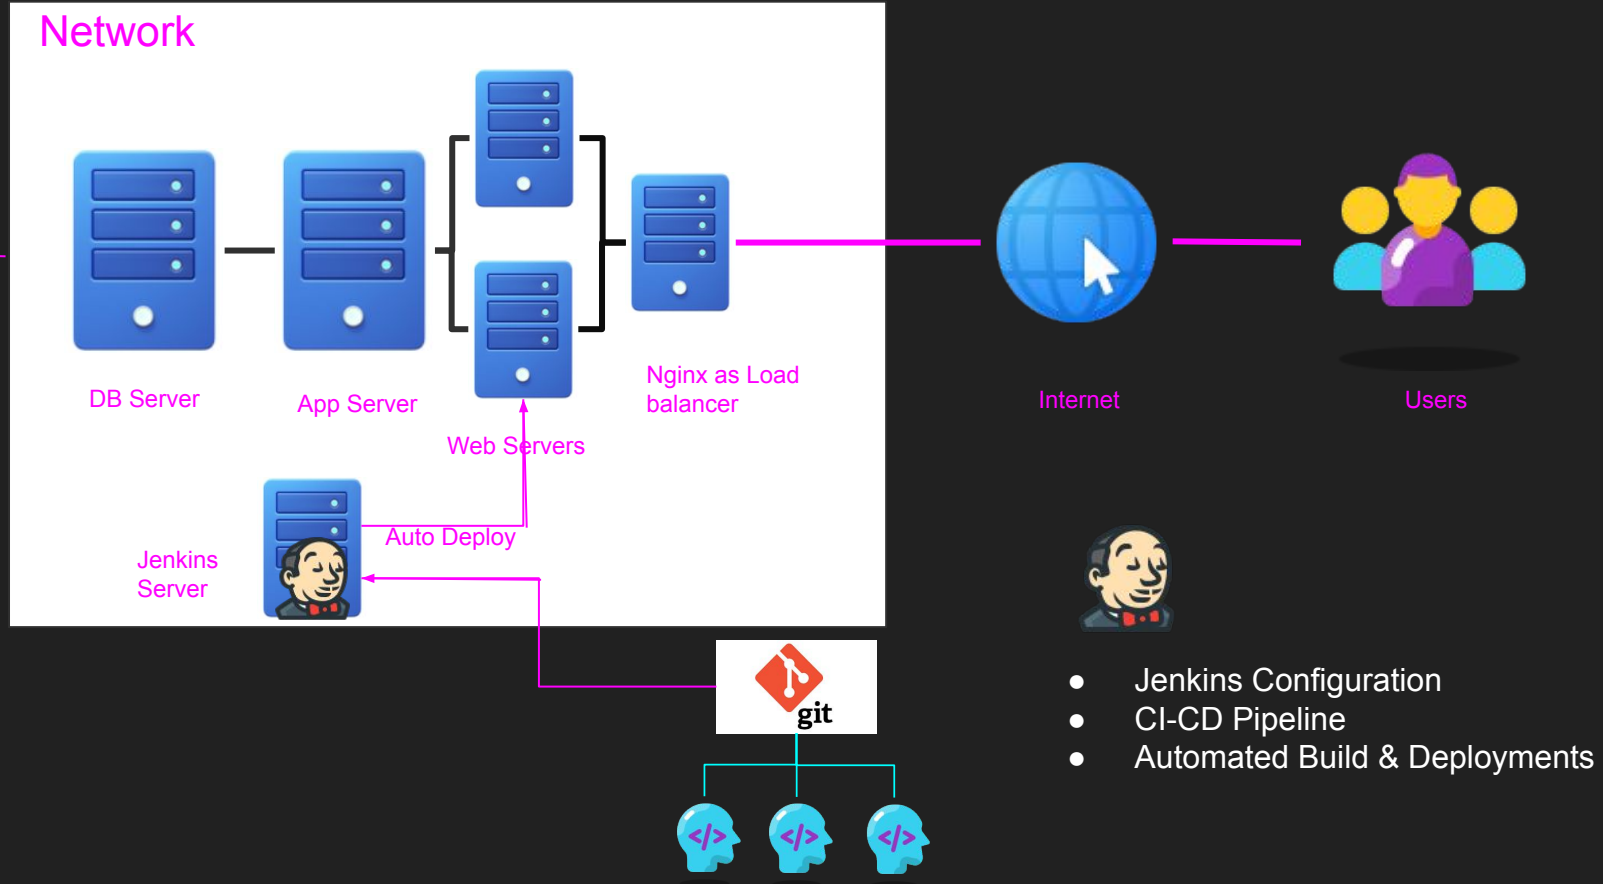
Network

DB Server

App Server

Web Servers

Nginx as Load balancer

Internet

Users

Jenkins Server

Auto Deploy

git

</>

</>

</>

- Jenkins Configuration
- CI-CD Pipeline
- Automated Build & Deployments